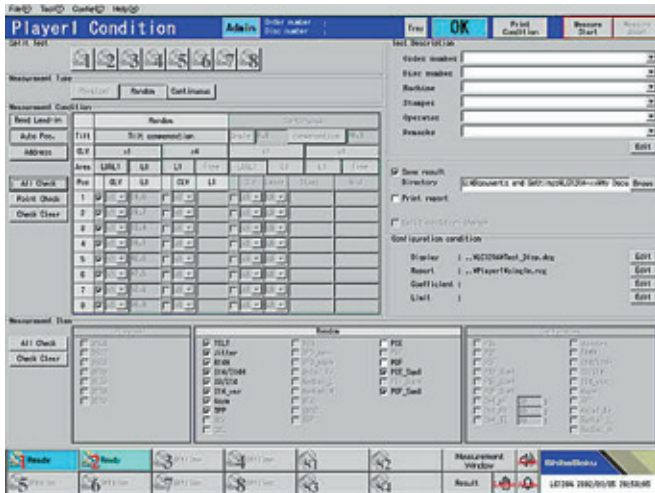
File(F) Tool(T) Config(C) Help(H)

Player1 Condition

Admin

Order number :
Disc number :

Tray

OK

Print Condition

Measure Start

Measure Abort

Unit Test

1 2 3 4 5 6 7 8

Measurement Type

Random

Continuous

Measurement Condition

Read Lead-in

Auto Pos.

Address

All Check

Point Check

Check Clear

Random

Tilt

Tilt compensation

CLV

x1

x4

Area

L0RL1

L0

L1

Pos

CLV

L0

CLV

L1

1

2

3

4

5

6

7

8

Test Description

Order number

Disc number

Machine

Stamper

Operator

Remarks

Edit

Save result

Directory

C:\Documents and Settings\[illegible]

Browse

Print report

Configuration condition

Display : ..\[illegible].dcg

Report : ..\Player1\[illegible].rcg

Coefficient :

Limit :

Edit

Edit

Edit

Edit

Measurement Item

All Check

Check Clear

Random

TILT

Jitter

R14H

I14/I14H

I3/I14

I14_var

Asym

DPP

PIE

PIF

PIE_Sum8

PIF_Sum8

Ready

Ready

Offline

Offline

Offline

Offline

Measurement Window

Result

ShibaSoku

LED384 2002/05/08 20:50:05